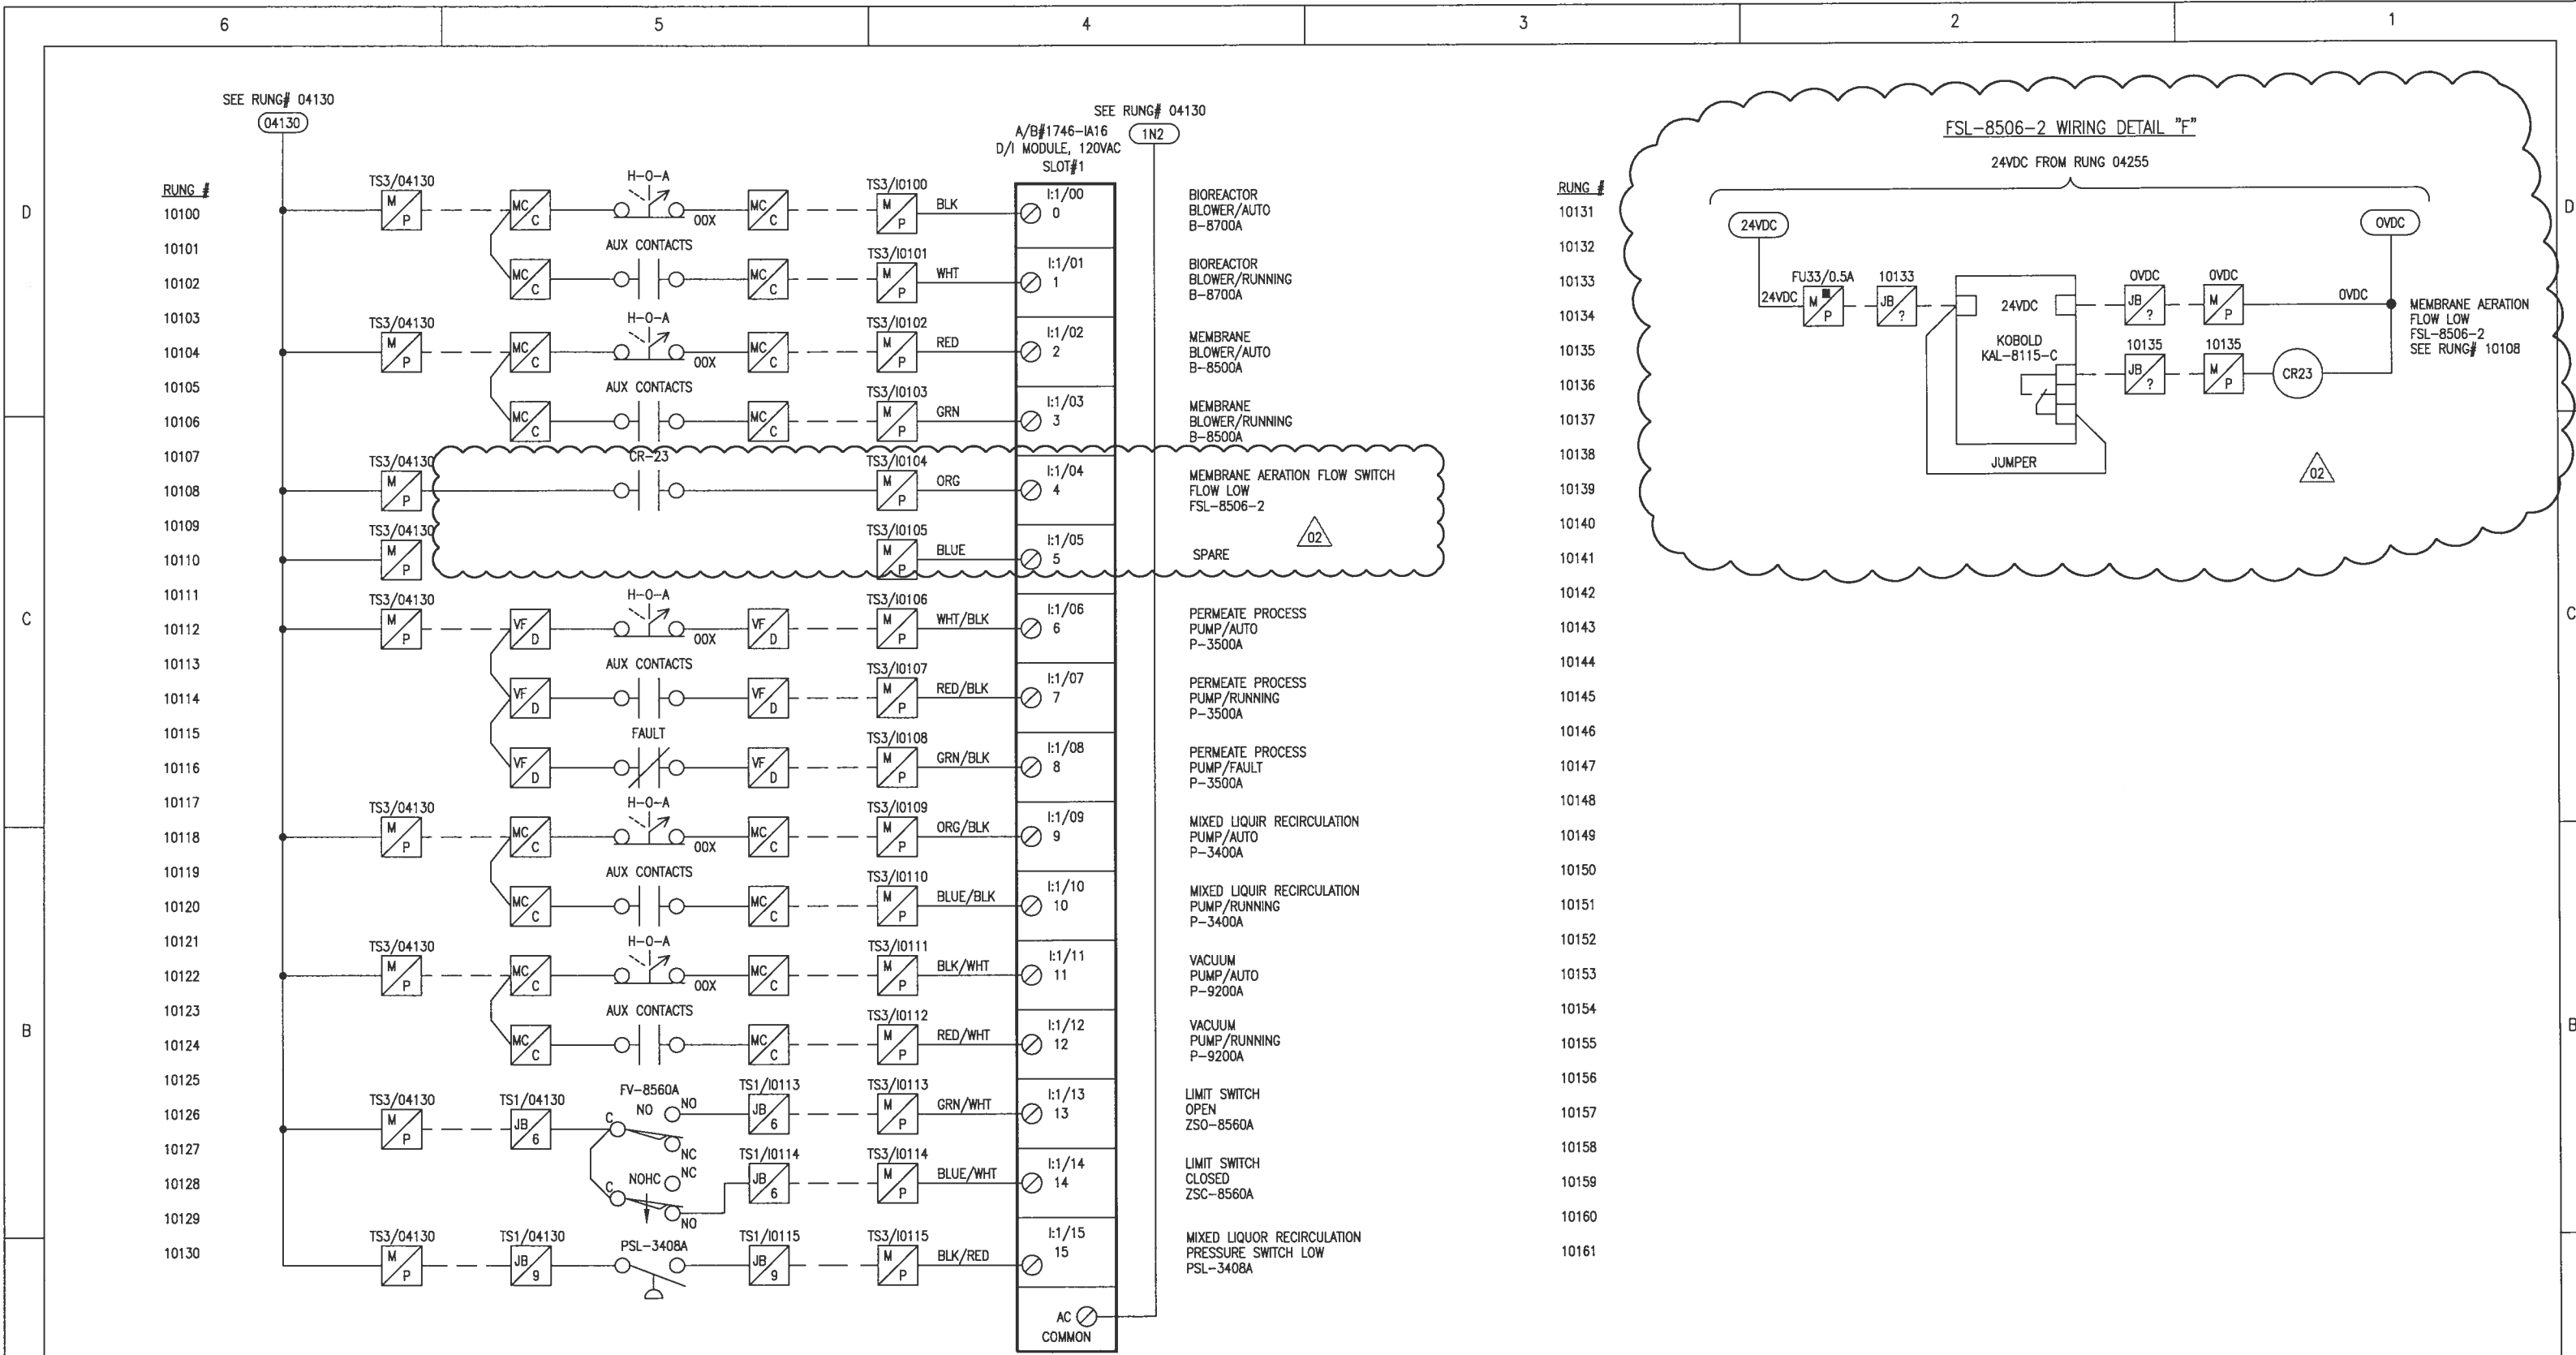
6 5 4 3 2 1

D

C

B

SEE RUNG# 04130
04130

SEE RUNG# 04130
A/B#1746-IA16
D/I MODULE, 120VAC
SLOT#1
1N2

RUNG #
10100
10101
10102
10103
10104
10105
10106
10107
10108
10109
10110
10111
10112
10113
10114
10115
10116
10117
10118
10119
10120
10121
10122
10123
10124
10125
10126
10127
10128
10129
10130

TS3/04130 M P — MC C — H-O-A — OOX — MC C — TS3/I0100 M P — BLK — I:1/00 0 — BIOREACTOR BLOWER/AUTO B-8700A
MC C — AUX CONTACTS — MC C — TS3/I0101 M P — WHT — I:1/01 1 — BIOREACTOR BLOWER/RUNNING B-8700A
TS3/04130 M P — MC C — H-O-A — OOX — MC C — TS3/I0102 M P — RED — I:1/02 2 — MEMBRANE BLOWER/AUTO B-8500A
MC C — AUX CONTACTS — MC C — TS3/I0103 M P — GRN — I:1/03 3 — MEMBRANE BLOWER/RUNNING B-8500A
TS3/04130 M P — CR-23 — TS3/I0104 M P — ORG — I:1/04 4 — MEMBRANE AERATION FLOW SWITCH FLOW LOW FSL-8506-2
TS3/04130 M P — TS3/I0105 M P — BLUE — I:1/05 5 — SPARE — 02
TS3/04130 M P — VF D — H-O-A — OOX — VF D — TS3/I0106 M P — WHT/BLK — I:1/06 6 — PERMEATE PROCESS PUMP/AUTO P-3500A
VF D — AUX CONTACTS — VF D — TS3/I0107 M P — RED/BLK — I:1/07 7 — PERMEATE PROCESS PUMP/RUNNING P-3500A
VF D — FAULT — VF D — TS3/I0108 M P — GRN/BLK — I:1/08 8 — PERMEATE PROCESS PUMP/FAULT P-3500A
TS3/04130 M P — MC C — H-O-A — OOX — MC C — TS3/I0109 M P — ORG/BLK — I:1/09 9 — MIXED LIQUIR RECIRCULATION PUMP/AUTO P-3400A
MC C — AUX CONTACTS — MC C — TS3/I0110 M P — BLUE/BLK — I:1/10 10 — MIXED LIQUIR RECIRCULATION PUMP/RUNNING P-3400A
TS3/04130 M P — MC C — H-O-A — OOX — MC C — TS3/I0111 M P — BLK/WHT — I:1/11 11 — VACUUM PUMP/AUTO P-9200A
MC C — AUX CONTACTS — MC C — TS3/I0112 M P — RED/WHT — I:1/12 12 — VACUUM PUMP/RUNNING P-9200A
TS3/04130 M P — TS1/04130 JB 6 — FV-8560A C NO NO NC — TS1/I0113 JB 6 — TS3/I0113 M P — GRN/WHT — I:1/13 13 — LIMIT SWITCH OPEN ZSO-8560A
C NOHC NC NO — TS1/I0114 JB 6 — TS3/I0114 M P — BLUE/WHT — I:1/14 14 — LIMIT SWITCH CLOSED ZSC-8560A
TS3/04130 M P — TS1/04130 JB 9 — PSL-3408A — TS1/I0115 JB 9 — TS3/I0115 M P — BLK/RED — I:1/15 15 — MIXED LIQUOR RECIRCULATION PRESSURE SWITCH LOW PSL-3408A
AC COMMON

RUNG #
10131
10132
10133
10134
10135
10136
10137
10138
10139
10140
10141
10142
10143
10144
10145
10146
10147
10148
10149
10150
10151
10152
10153
10154
10155
10156
10157
10158
10159
10160
10161

FSL-8506-2 WIRING DETAIL "F"
24VDC FROM RUNG 04255
24VDC
0VDC
FU33/0.5A 24VDC M P
10133 JB ?
24VDC
KOBOLD KAL-8115-C
JUMPER
0VDC JB ?
0VDC M P
0VDC
10135 JB ?
10135 M P
CR23
MEMBRANE AERATION FLOW LOW FSL-8506-2 SEE RUNG# 10108
02